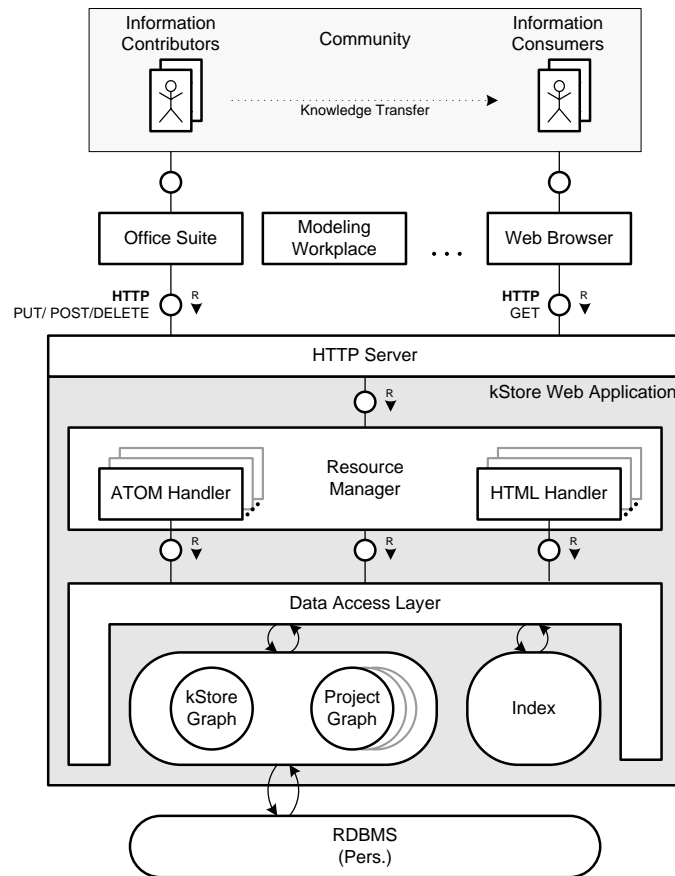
Information Contributors

Community

Information Consumers

Knowledge Transfer

Office Suite

Modeling Workplace

. . .

Web Browser

HTTP
PUT/ POST/DELETE

R

HTTP
GET

R

HTTP Server

R

kStore Web Application

ATOM Handler

Resource Manager

HTML Handler

R

R

R

Data Access Layer

kStore Graph

Project Graph

Index

RDBMS
(Pers.)